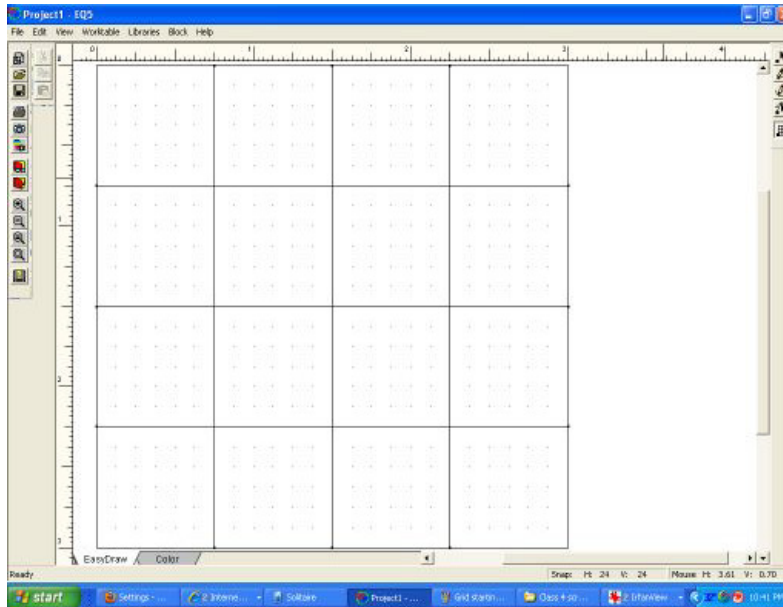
Project1 - EQ5

File Edit View Worktable Libraries Block Help

0 1 2 3 4

1

2

3

EasyDraw Color

Ready

Snap: H: 24 V: 24

Mouse: H: 3.61 V: 0.70

start

Settings - ...

2 Interne... 

Solitaire

Project1 - ...

Grid startin...

Class + so...

2 IrfanView

10:41 PM